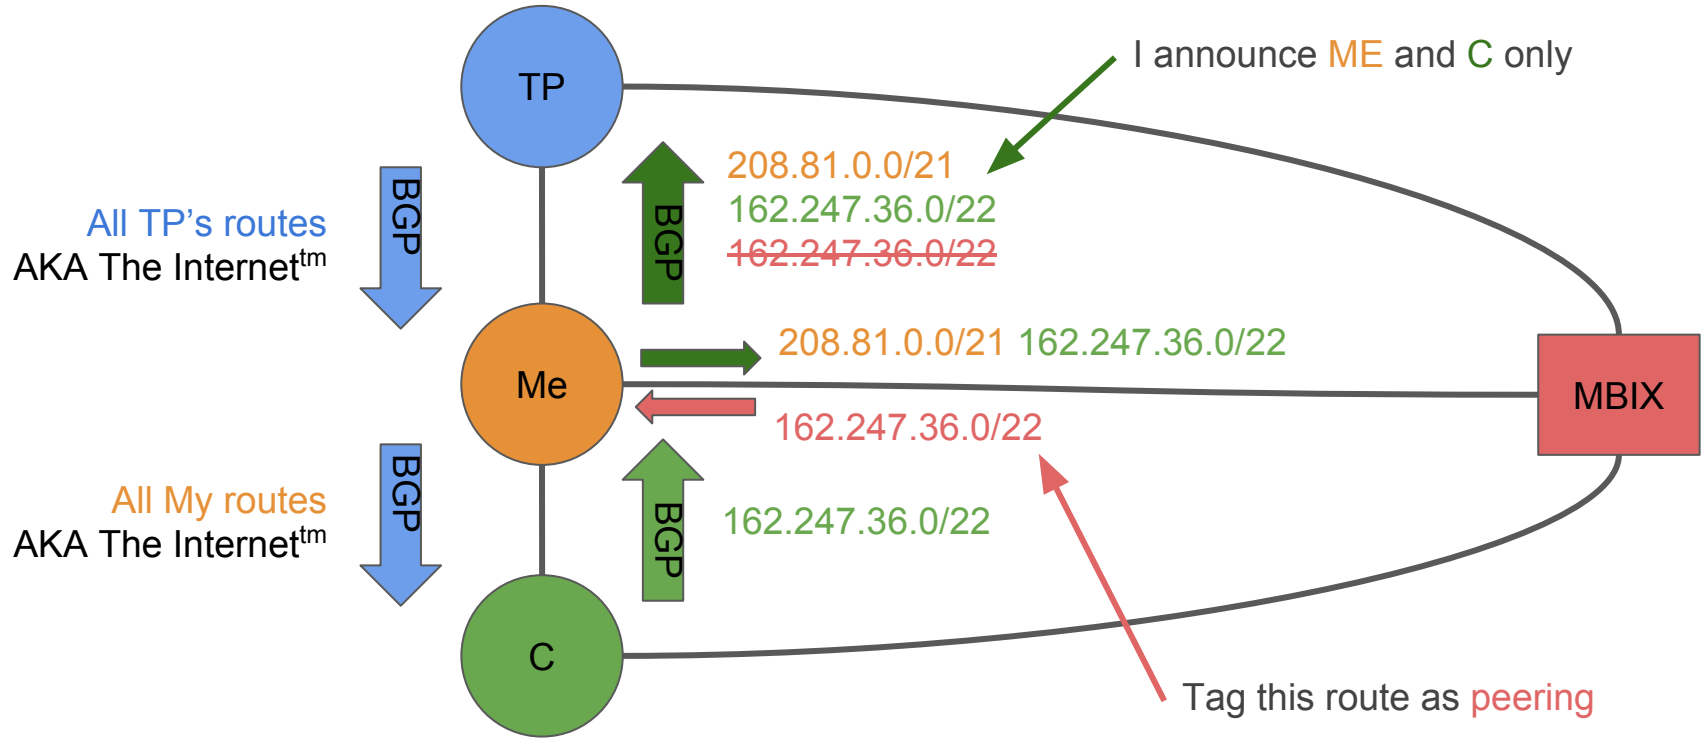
TP

I announce ME and C only

208.81.0.0/21
162.247.36.0/22
~~162.247.36.0/22~~

BGP

BGP

All TP's routes
AKA The Internet$^{tm}$

Me

208.81.0.0/21 162.247.36.0/22

MBIX

162.247.36.0/22

BGP

BGP

All My routes
AKA The Internet$^{tm}$

162.247.36.0/22

C

Tag this route as peering